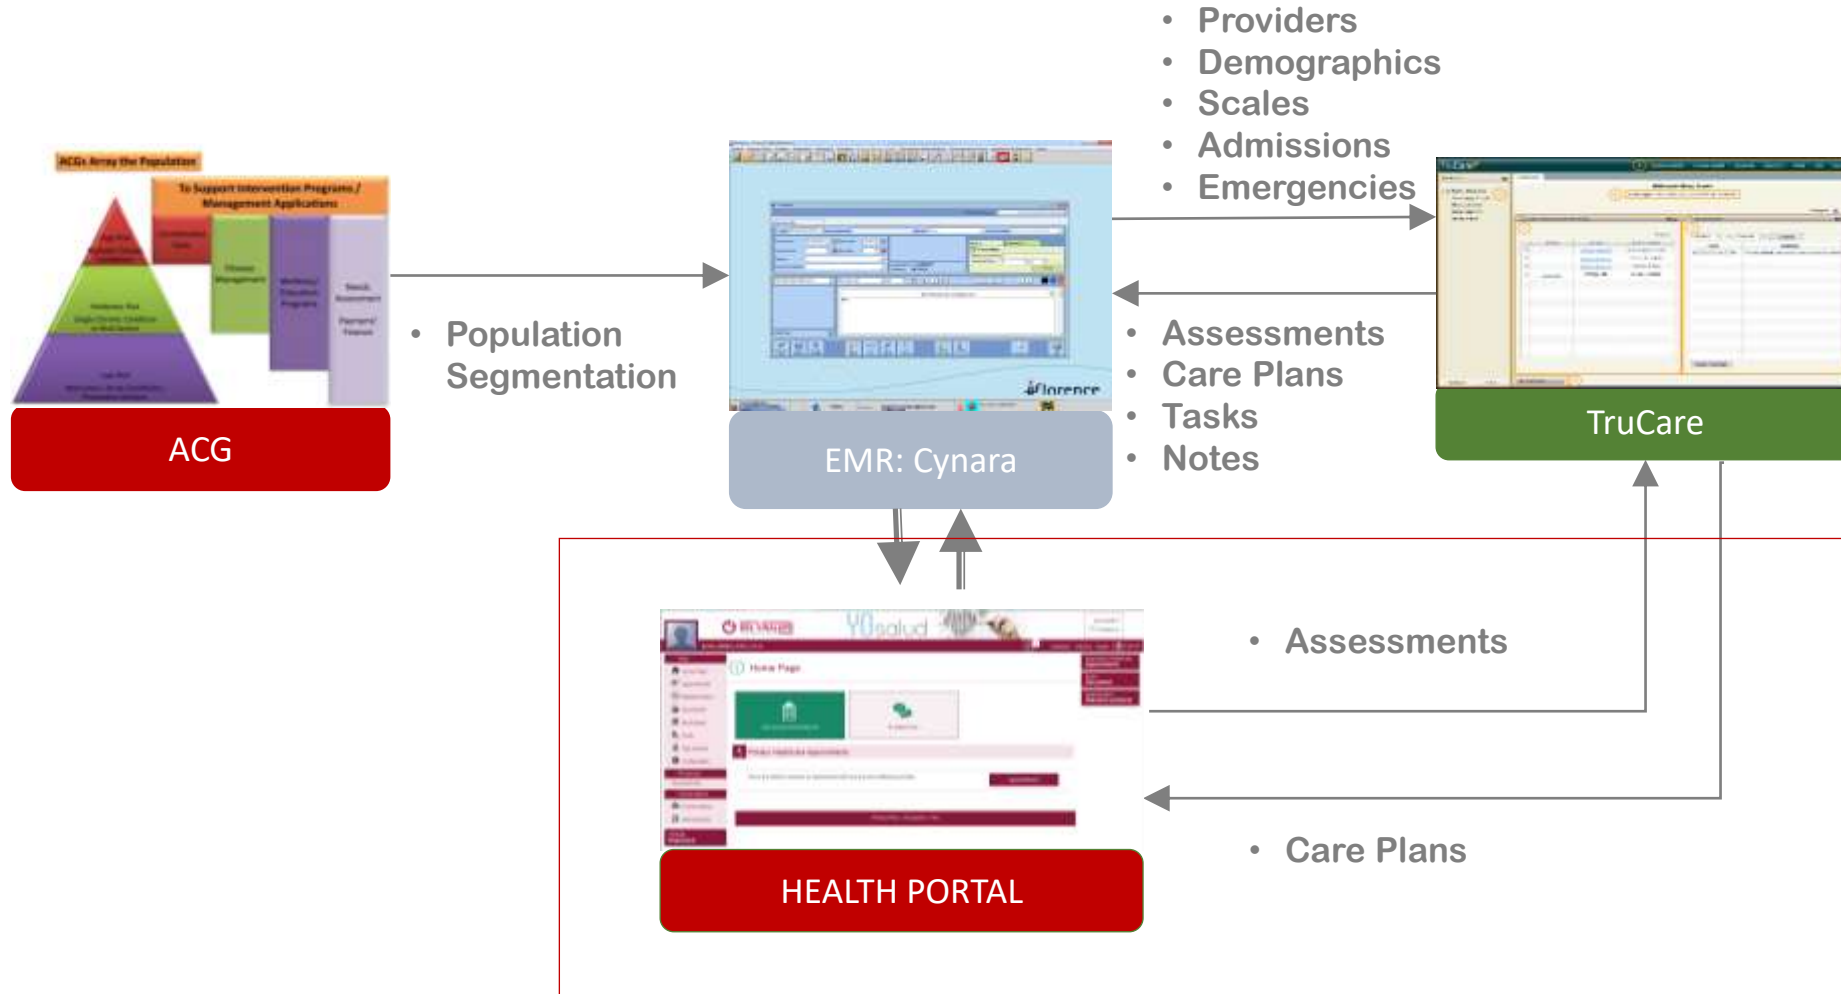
• Providers
• Demographics
• Scales
• Admissions
• Emergencies

ACGs Array the Population

To Support Intervention Programs / Management Applications

ACG

• Population Segmentation

Florence

EMR: Cynara

• Assessments
• Care Plans
• Tasks
• Notes

TruCare

YOsalud

Home Page

HEALTH PORTAL

• Assessments

• Care Plans